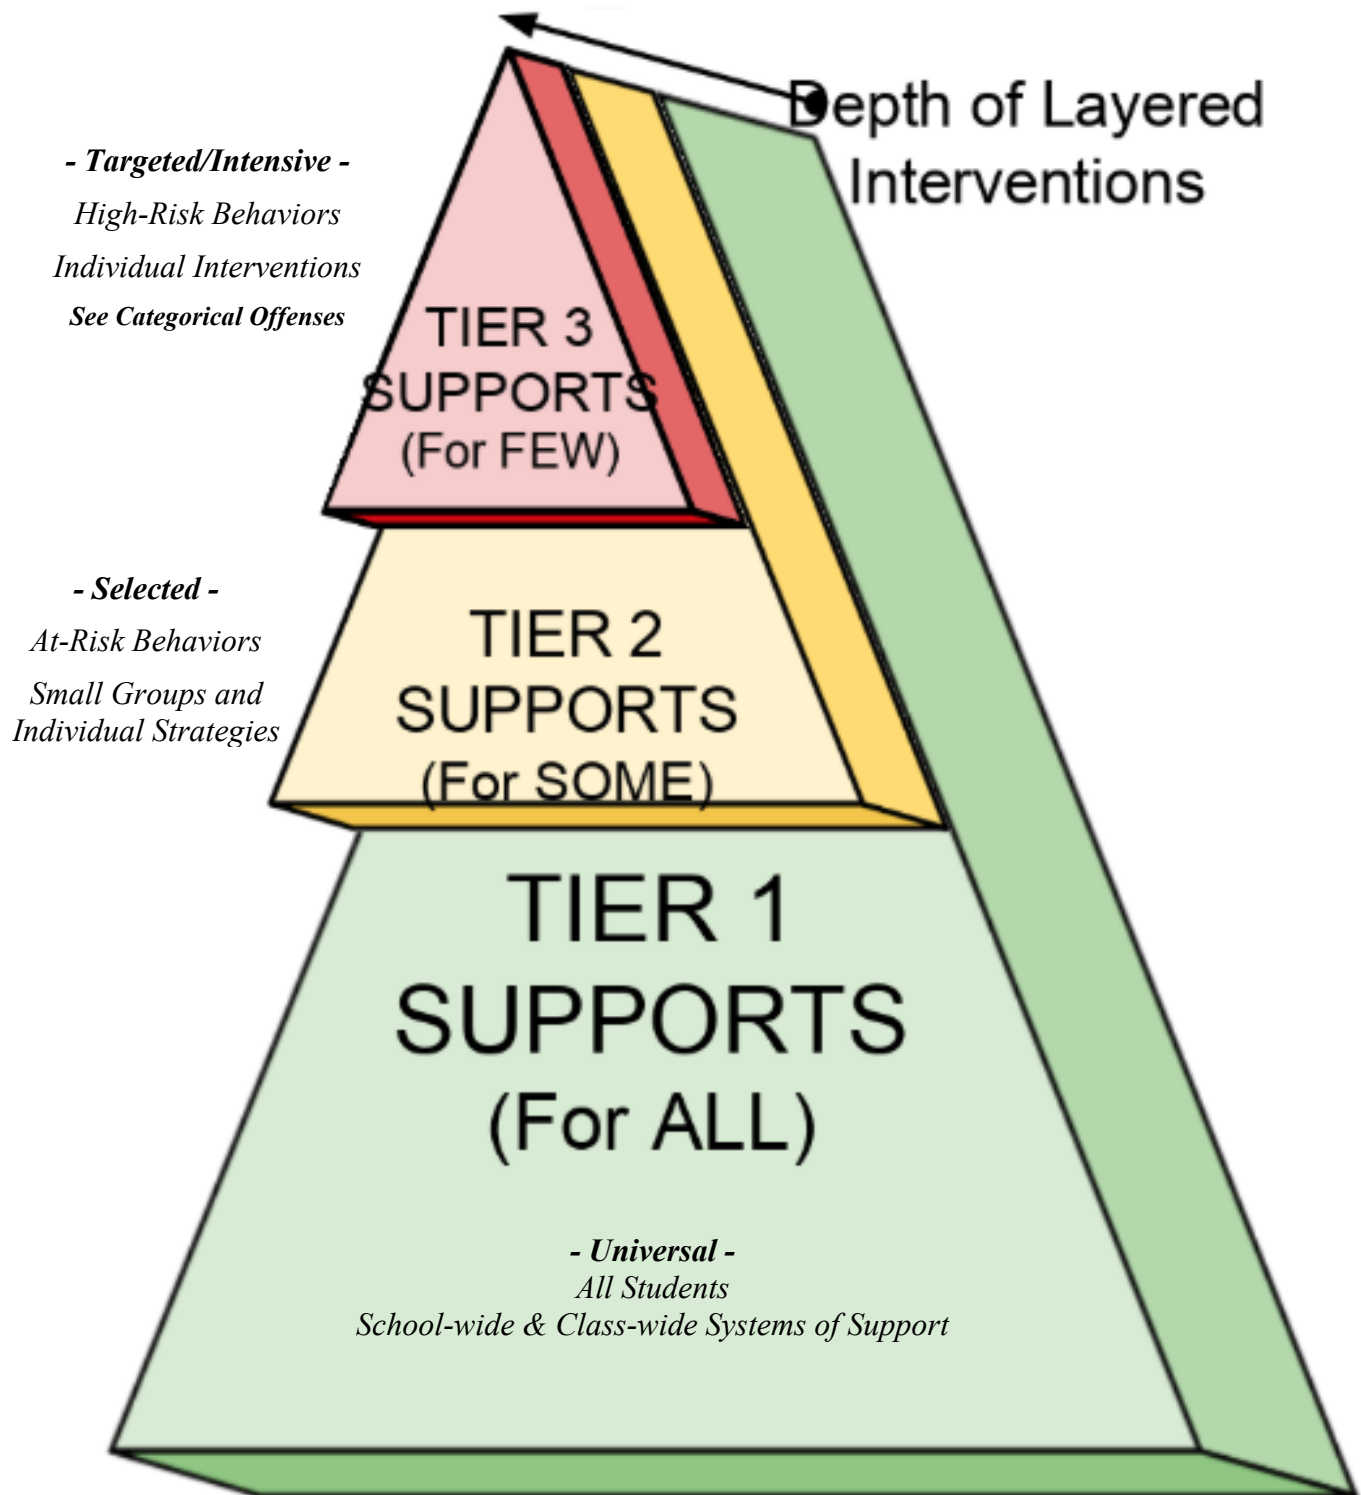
Depth of Layered Interventions

- Targeted/Intensive -
High-Risk Behaviors
Individual Interventions
See Categorical Offenses

TIER 3
SUPPORTS
(For FEW)

- Selected -
At-Risk Behaviors
Small Groups and Individual Strategies

TIER 2
SUPPORTS
(For SOME)

TIER 1
SUPPORTS
(For ALL)

- Universal -
All Students
School-wide & Class-wide Systems of Support